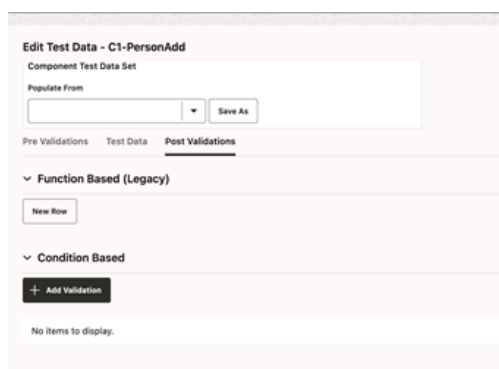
Edit Test Data - C1-PersonAdd

Component Test Data Set

Populate From

Save As

Pre Validations Test Data Post Validations

Function Based (Legacy)

New Row

Condition Based

+ Add Validation

No items to display.